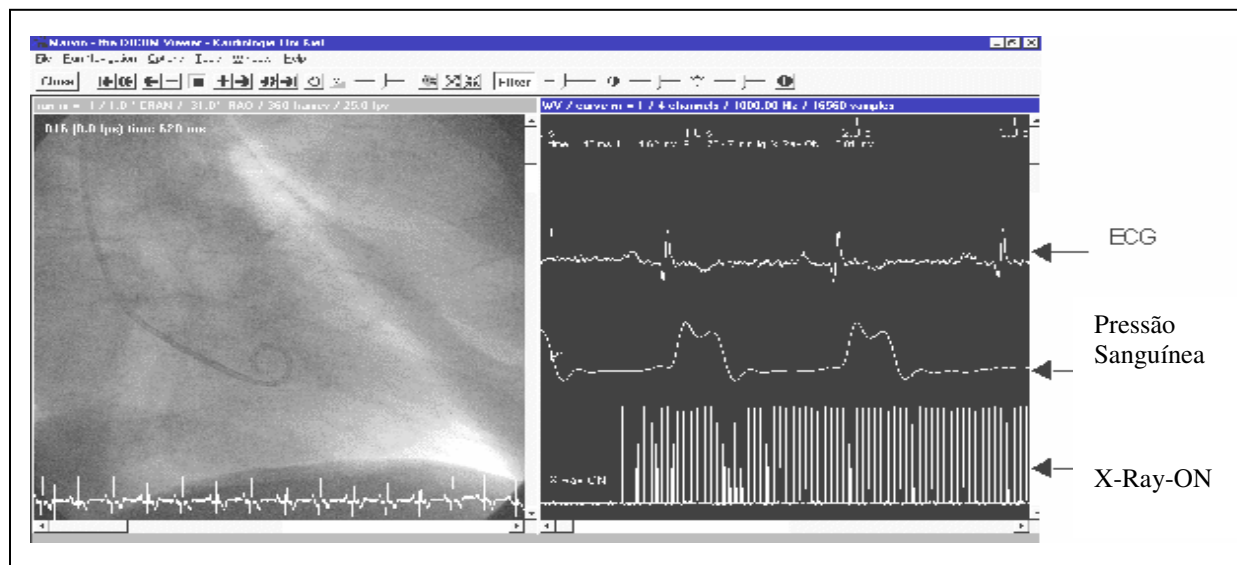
Nairon - the DICOM Viewer - Kardiologie Uni Kiel
File Examination Options Tools Window Help
Close
Filter
run = 1 / 1.0° CRAN / 31.0° RAO / 360 frames / 25.0 fps
WV / curve = 1 / 4 channels / 1000.00 Hz / 16960 samples
0.16 (0.0 fps) time: 620 ms
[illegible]
ECG
Pressão Sanguínea
X-Ray-ON
X-ray ON